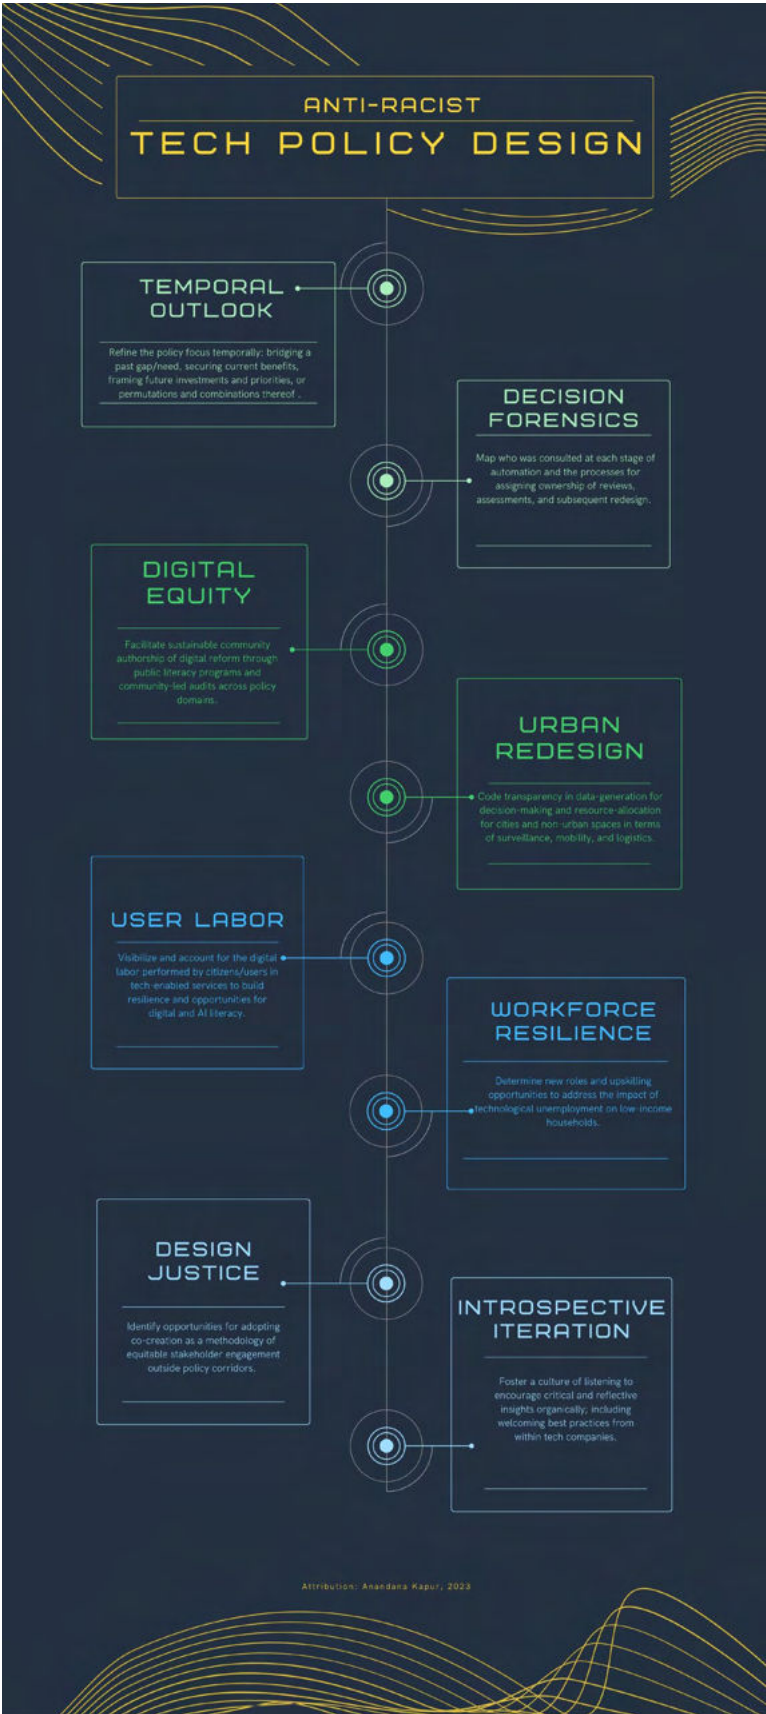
ANTI-RACIST
TECH POLICY DESIGN

TEMPORAL OUTLOOK

Refine the policy focus temporally: bridging a past gap/need, securing current benefits, framing future investments and priorities, or permutations and combinations thereof .

DECISION FORENSICS

Map who was consulted at each stage of automation and the processes for assigning ownership of reviews, assessments, and subsequent redesign.

DIGITAL EQUITY

Facilitate sustainable community authorship of digital reform through public literacy programs and community-led audits across policy domains.

URBAN REDESIGN

Code transparency in data-generation for decision-making and resource-allocation for cities and non-urban spaces in terms of surveillance, mobility, and logistics.

USER LABOR

Visibilize and account for the digital labor performed by citizens/users in tech-enabled services to build resilience and opportunities for digital and AI literacy.

WORKFORCE RESILIENCE

Determine new roles and upskilling opportunities to address the impact of technological unemployment on low-income households.

DESIGN JUSTICE

Identify opportunities for adopting co-creation as a methodology of equitable stakeholder engagement outside policy corridors.

INTROSPECTIVE ITERATION

Foster a culture of listening to encourage critical and reflective insights organically; including welcoming best practices from within tech companies.

Attribution: Anandana Kapur, 2023